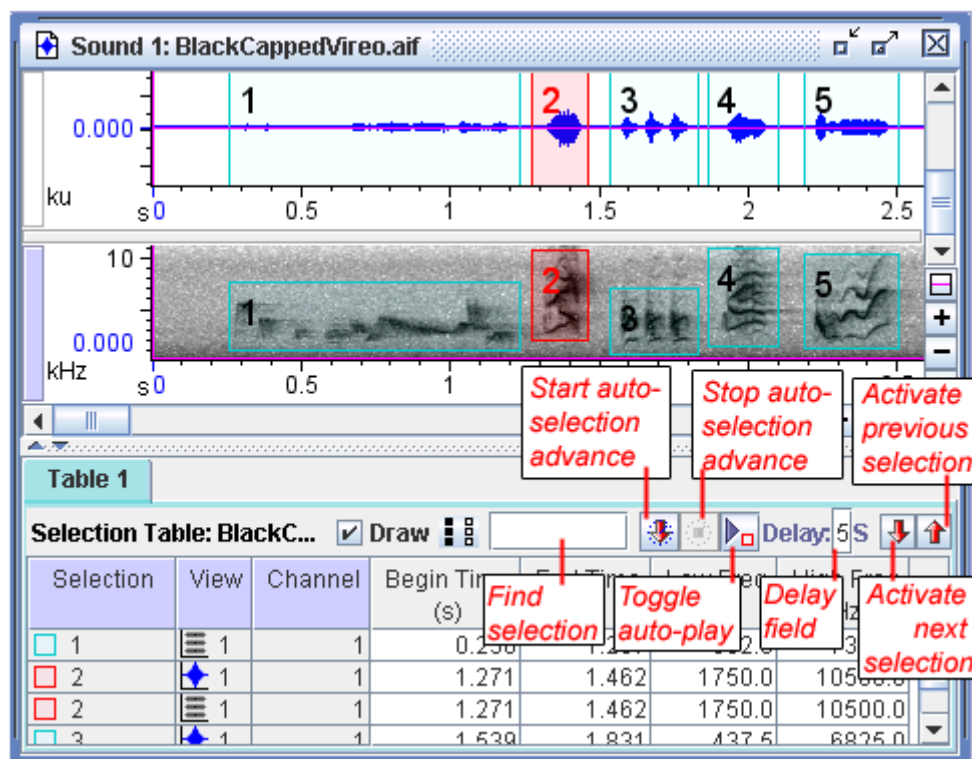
Sound 1: BlackCappedVireo.aif

1 2 3 4 5

0.000

ku

s 0 0.5 1 1.5 2 2.5

10

0.000

kHz

s 0 0.5 1

1 2 3 4 5

Start auto-selection advance

Stop auto-selection advance

Activate previous selection

Table 1

Selection Table: BlackC...

Draw

Delay: 5 S

Find selection

Toggle auto-play

Delay field

Activate next selection

| Selection | View | Channel | Begin Time (s) | End Time | Low Freq | High Freq |
|---|---|---|---|---|---|---|
| 1 | 1 | 1 | 0.2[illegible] | 1.2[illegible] | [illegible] | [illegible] |
| 2 | 1 | 1 | 1.271 | 1.462 | 1750.0 | 10500.0 |
| 2 | 1 | 1 | 1.271 | 1.462 | 1750.0 | 10500.0 |
| 3 | 1 | 1 | 1.539 | 1.831 | 437.5 | 6825.0 |